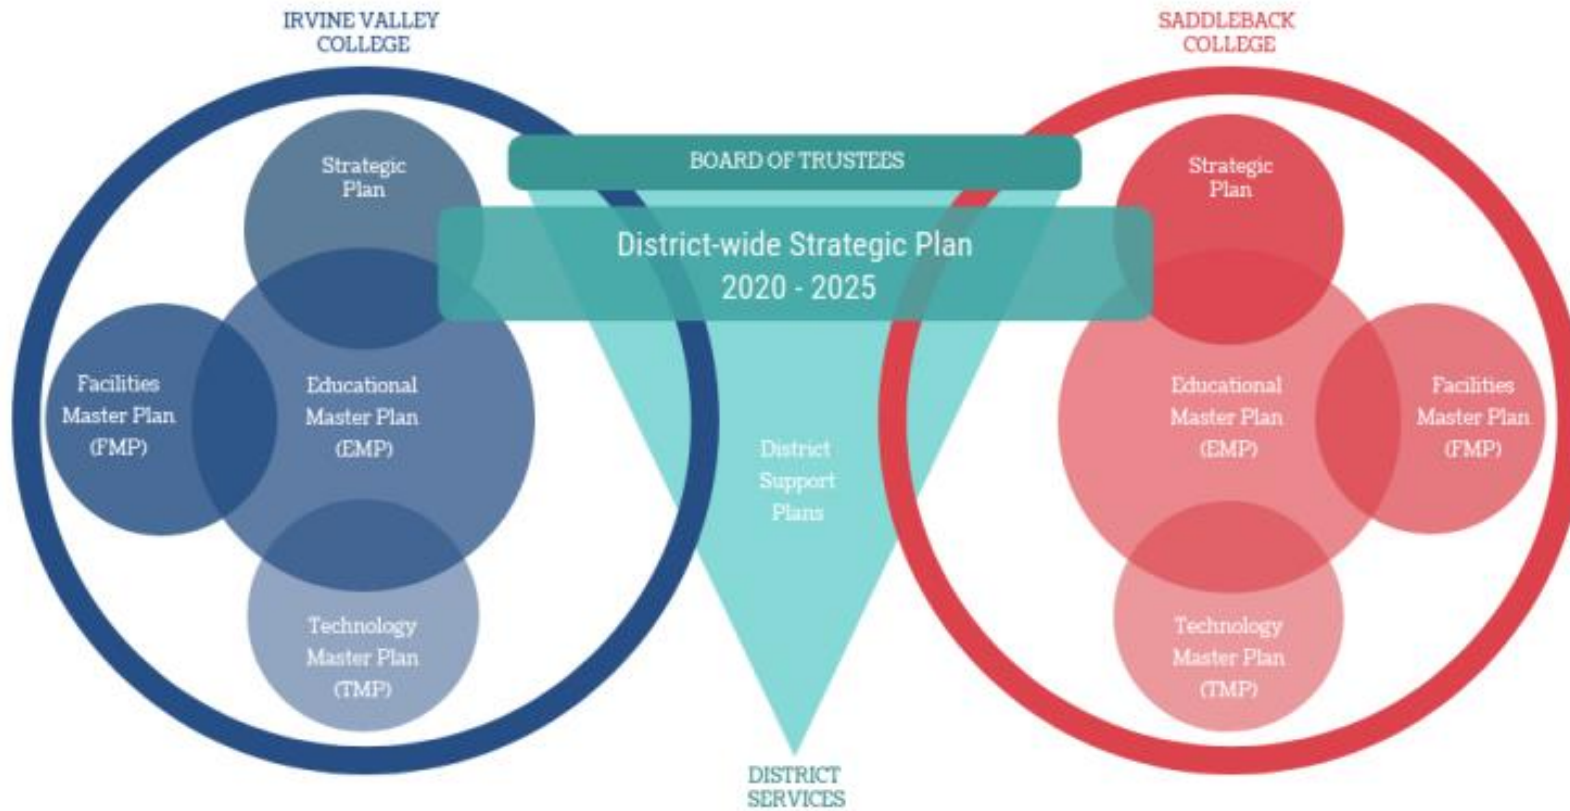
IRVINE VALLEY COLLEGE

SADDLEBACK COLLEGE

BOARD OF TRUSTEES

Strategic Plan

District-wide Strategic Plan 2020 - 2025

Strategic Plan

Facilities Master Plan (FMP)

Educational Master Plan (EMP)

District Support Plans

Educational Master Plan (EMP)

Facilities Master Plan (FMP)

Technology Master Plan (TMP)

Technology Master Plan (TMP)

DISTRICT SERVICES